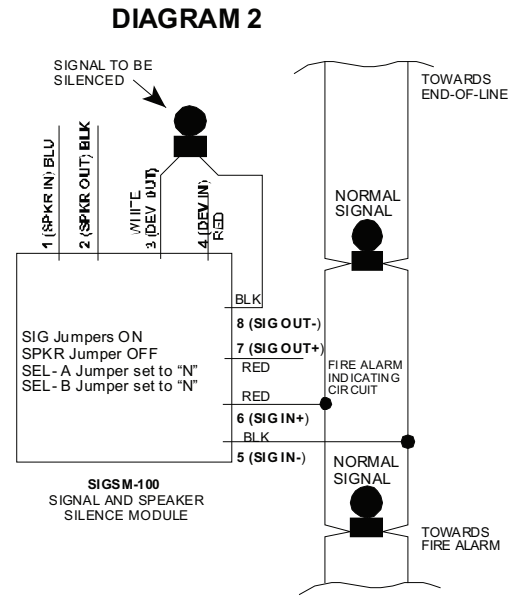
DIAGRAM 2

SIGNAL TO BE SILENCED

TOWARDS END-OF-LINE

1 (SPKR IN) BLU

2 (SPKR OUT) BLK

WHITE 3 (DEV OUT)

4 (DEV IN) RED

NORMAL SIGNAL

BLK

8 (SIG OUT-)

SIG Jumpers ON
SPKR Jumper OFF
SEL- A Jumper set to "N"
SEL- B Jumper set to "N"

7 (SIG OUT+)

RED

FIRE ALARM INDICATING CIRCUIT

RED

6 (SIG IN+)

BLK

5 (SIG IN-)

NORMAL SIGNAL

SIGSM-100
SIGNAL AND SPEAKER SILENCE MODULE

TOWARDS FIRE ALARM